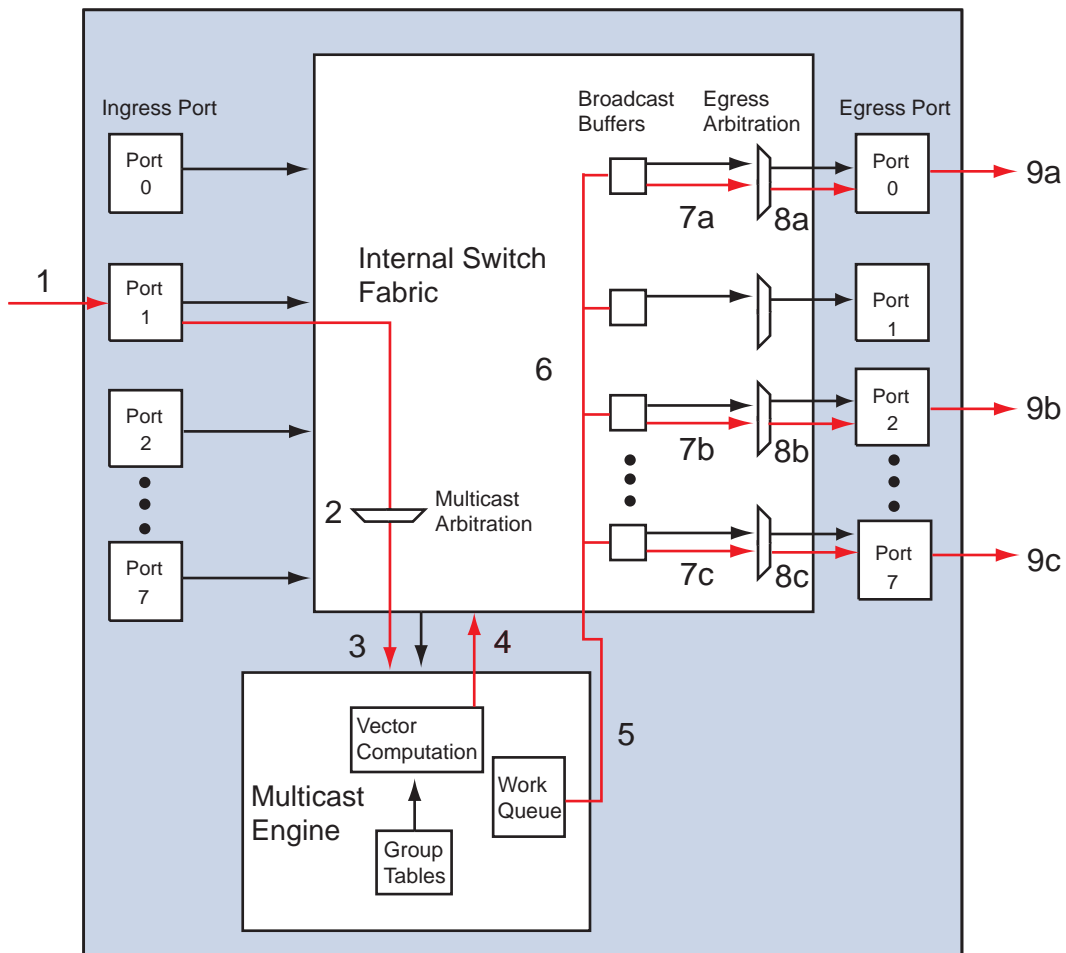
Ingress Port

Port 0

1

Port 1

Port 2

Port 7

Internal Switch Fabric

2 Multicast Arbitration

Broadcast Buffers

Egress Arbitration

Egress Port

Port 0

9a

7a

8a

Port 1

6

Port 2

9b

7b

8b

Port 7

9c

7c

8c

3

4

5

Vector Computation

Multicast Engine

Work Queue

Group Tables